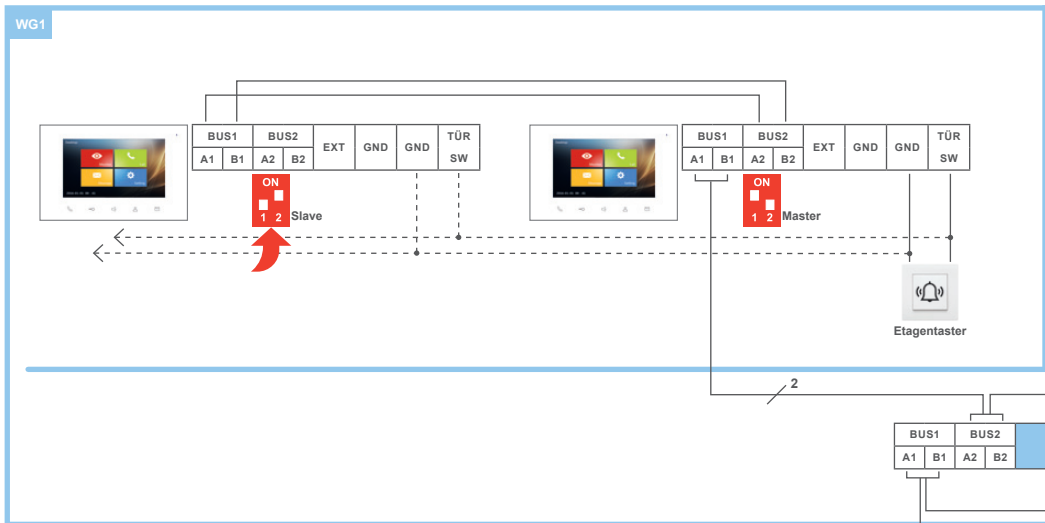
WG1

| BUS1 | | BUS2 | | EXT | GND | GND | TÜR |
|---|---|---|---|---|---|---|---|
| A1 | B1 | A2 | B2 | | | | SW |

ON
1 2
Slave

| BUS1 | | BUS2 | | EXT | GND | GND | TÜR |
|---|---|---|---|---|---|---|---|
| A1 | B1 | A2 | B2 | | | | SW |

ON
1 2
Master

Etagentaster

2

| BUS1 | | BUS2 | |
|---|---|---|---|
| A1 | B1 | A2 | B2 |